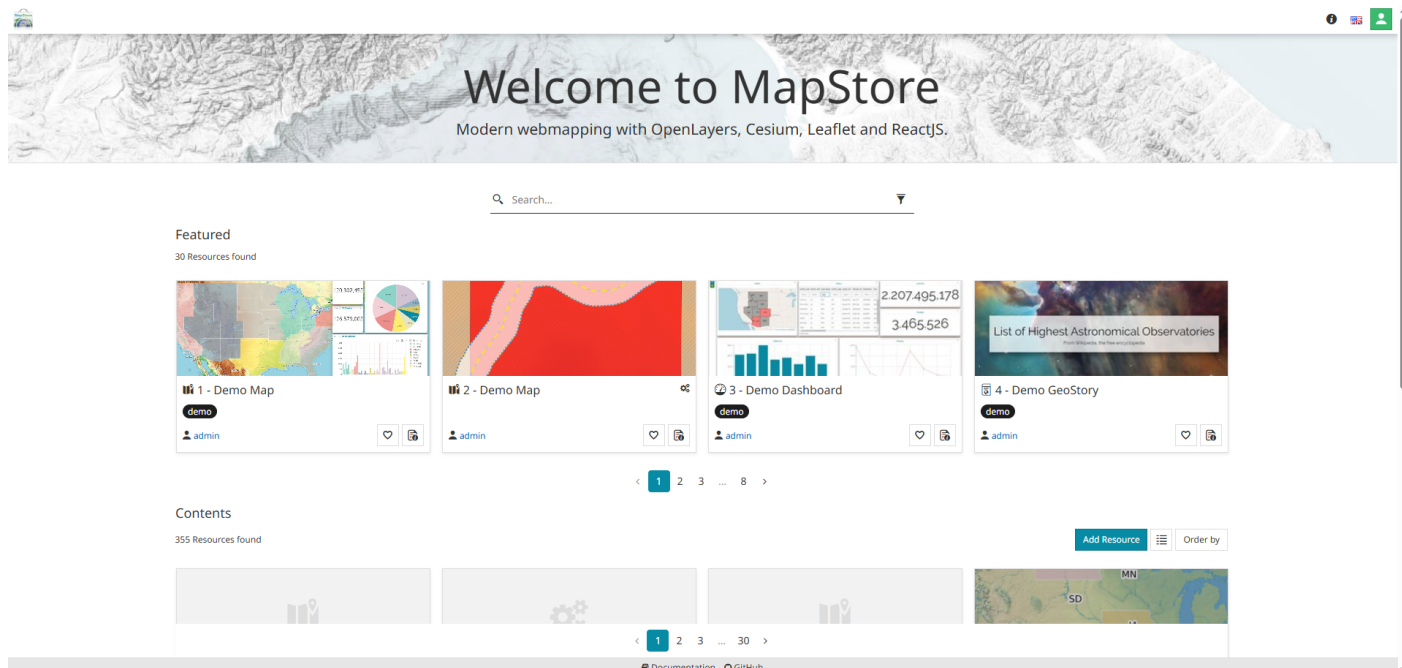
Welcome to MapStore

Modern webmapping with OpenLayers, Cesium, Leaflet and ReactJS.

Search...

Featured

30 Resources found

1 - Demo Map

demo

admin

2 - Demo Map

2.207.495.178

3.465.526

3 - Demo Dashboard

demo

admin

List of Highest Astronomical Observatories

4 - Demo GeoStory

demo

admin

‹ 1 2 3 ... 8 ›

Contents

355 Resources found

Add Resource

Order by

MN

SD

‹ 1 2 3 ... 30 ›

Documentation GitHub